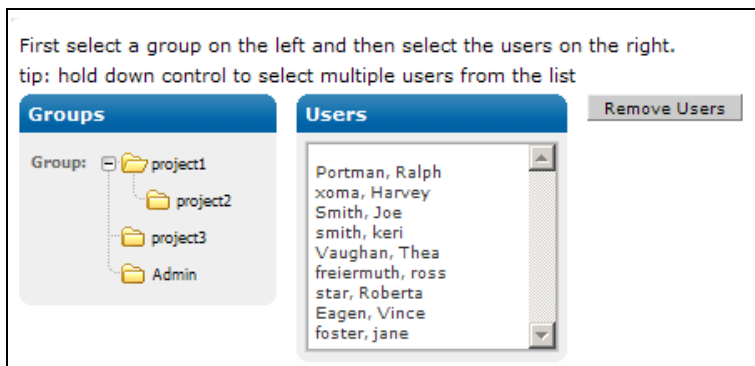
First select a group on the left and then select the users on the right.
tip: hold down control to select multiple users from the list

Groups

Group: project1
project2
project3
Admin

Users

Portman, Ralph
xoma, Harvey
Smith, Joe
smith, keri
Vaughan, Thea
freiermuth, ross
star, Roberta
Eagen, Vince
foster, jane

Remove Users